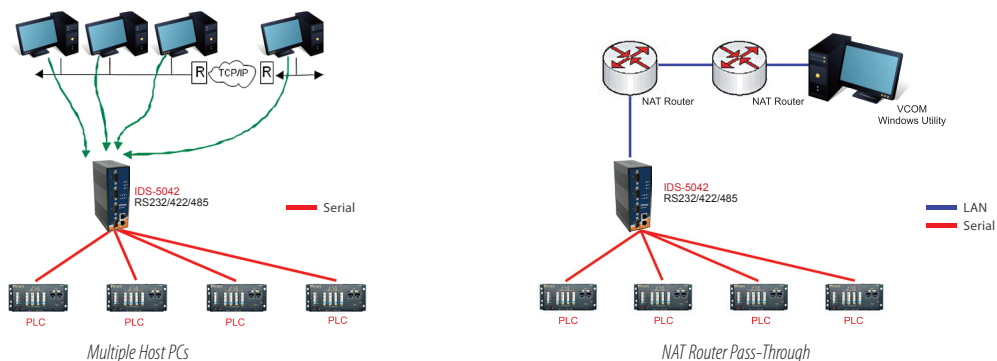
R TCP/IP R

IDS-5042
RS232/422/485

Serial

PLC PLC PLC PLC

Multiple Host PCs

NAT Router NAT Router

VCOM
Windows Utility

IDS-5042
RS232/422/485

LAN
Serial

PLC PLC PLC PLC

NAT Router Pass-Through